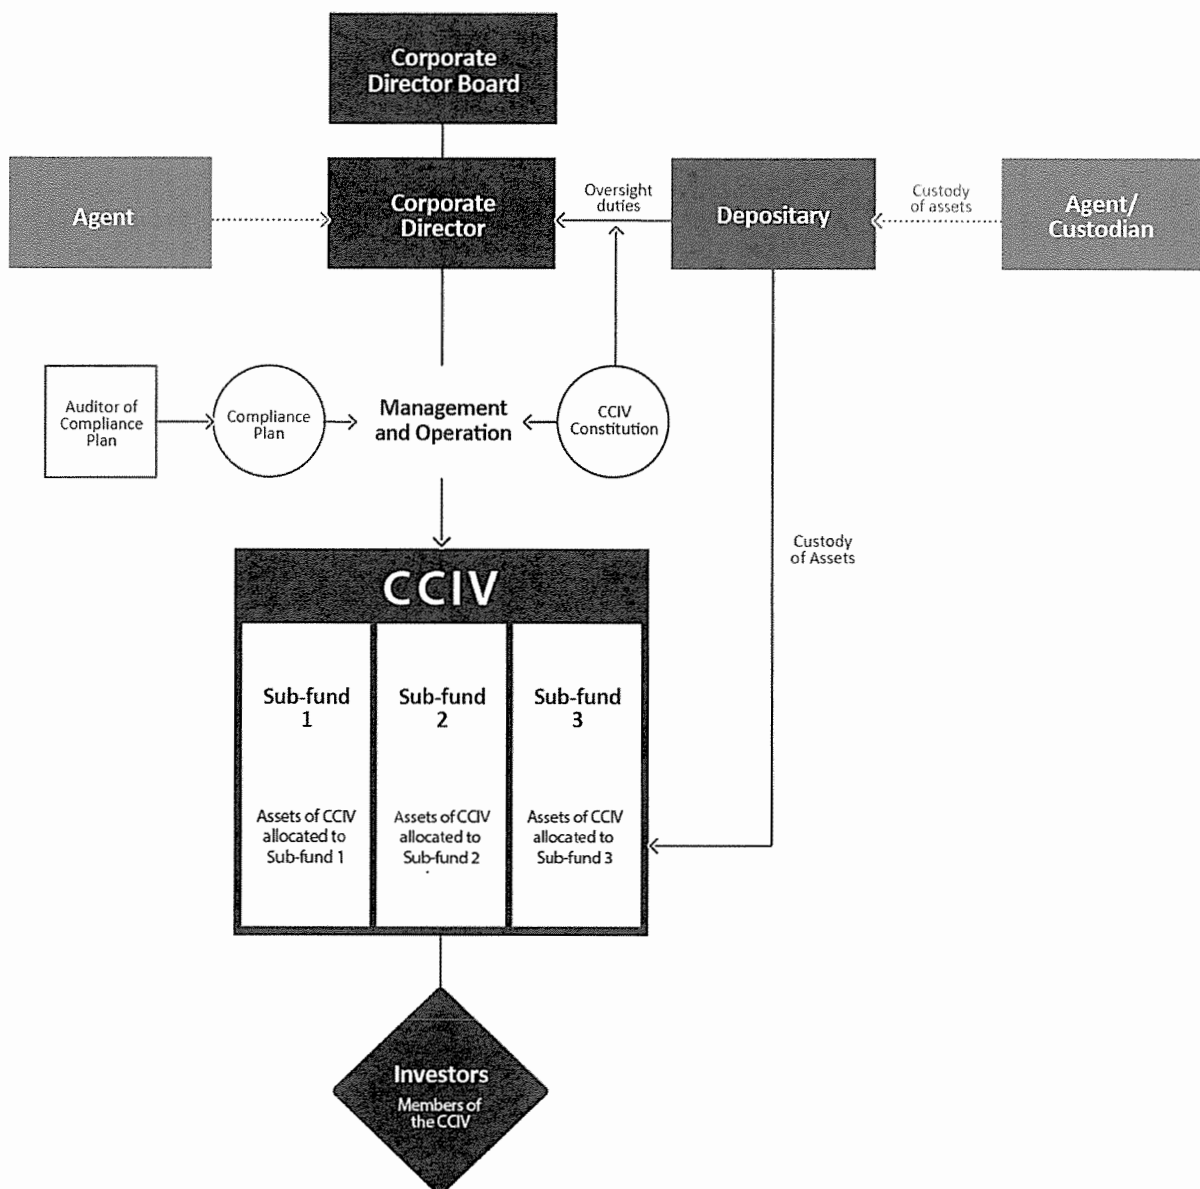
Corporate Director Board

Agent

Corporate Director

Oversight duties

Depositary

Custody of assets

Agent/ Custodian

Auditor of Compliance Plan

Compliance Plan

Management and Operation

CCIV Constitution

Custody of Assets

CCIV

Sub-fund 1

Assets of CCIV allocated to Sub-fund 1

Sub-fund 2

Assets of CCIV allocated to Sub-fund 2

Sub-fund 3

Assets of CCIV allocated to Sub-fund 3

Investors

Members of the CCIV